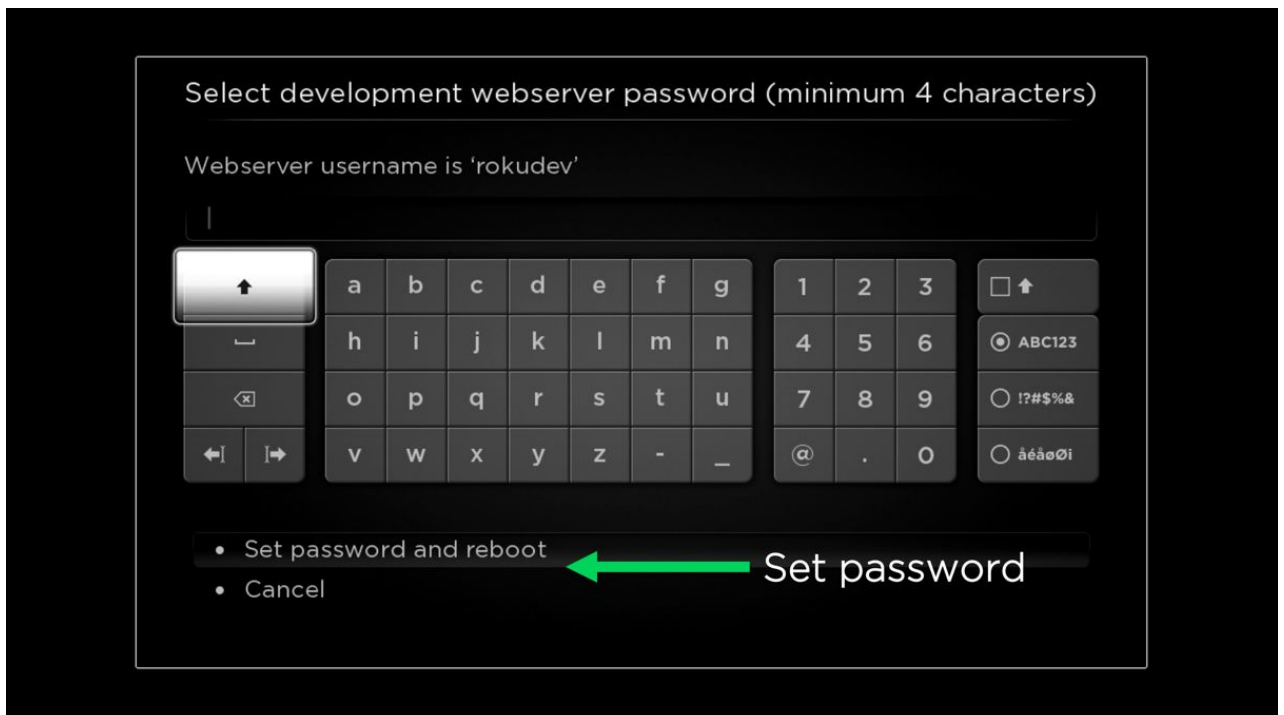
Select development webserver password (minimum 4 characters)

Webserver username is 'rokudev'

| | a | b | c | d | e | f | g | 1 | 2 | 3 | |
|---|---|---|---|---|---|---|---|---|---|---|---|
| | h | i | j | k | l | m | n | 4 | 5 | 6 | ABC123 |
| | o | p | q | r | s | t | u | 7 | 8 | 9 | !?#$%& |
| | v | w | x | y | z | - | _ | @ | . | 0 | àéåøØi |

• Set password and reboot
• Cancel

Set password